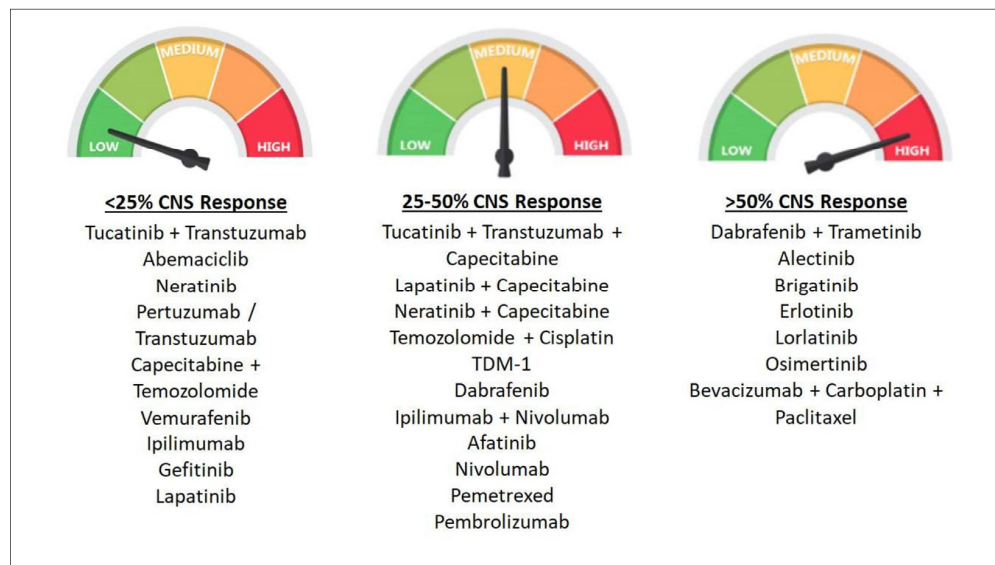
MEDIUM

LOW

HIGH

<25% CNS Response

Tucatinib + Transtuzumab
Abemaciclib
Neratinib
Pertuzumab / Transtuzumab
Capecitabine + Temozolomide
Vemurafenib
Ipilimumab
Gefitinib
Lapatinib

MEDIUM

LOW

HIGH

25-50% CNS Response

Tucatinib + Transtuzumab + Capecitabine
Lapatinib + Capecitabine
Neratinib + Capecitabine
Temozolomide + Cisplatin
TDM-1
Dabrafenib
Ipilimumab + Nivolumab
Afatinib
Nivolumab
Pemetrexed
Pembrolizumab

MEDIUM

LOW

HIGH

>50% CNS Response

Dabrafenib + Trametinib
Alectinib
Brigatinib
Erlotinib
Lorlatinib
Osimertinib
Bevacizumab + Carboplatin + Paclitaxel